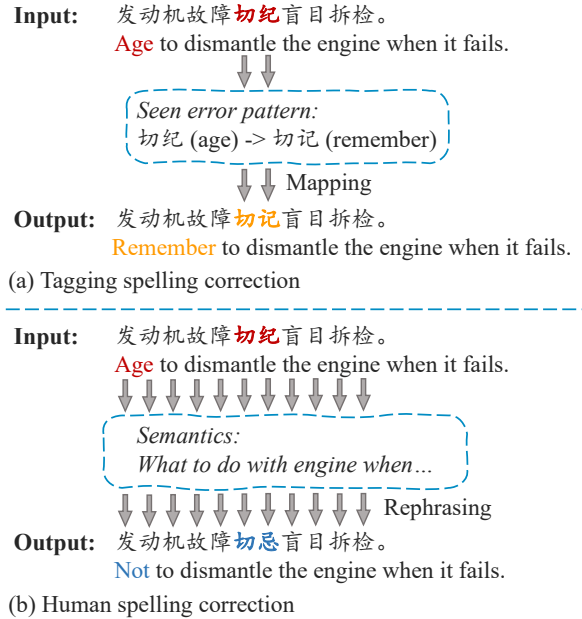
Input: 发动机故障切纪盲目拆检。
Age to dismantle the engine when it fails.

Seen error pattern:
切纪 (age) -> 切记 (remember)

Mapping

Output: 发动机故障切记盲目拆检。
Remember to dismantle the engine when it fails.

(a) Tagging spelling correction

Input: 发动机故障切纪盲目拆检。
Age to dismantle the engine when it fails.

Semantics:
What to do with engine when...

Rephrasing

Output: 发动机故障切忌盲目拆检。
Not to dismantle the engine when it fails.

(b) Human spelling correction